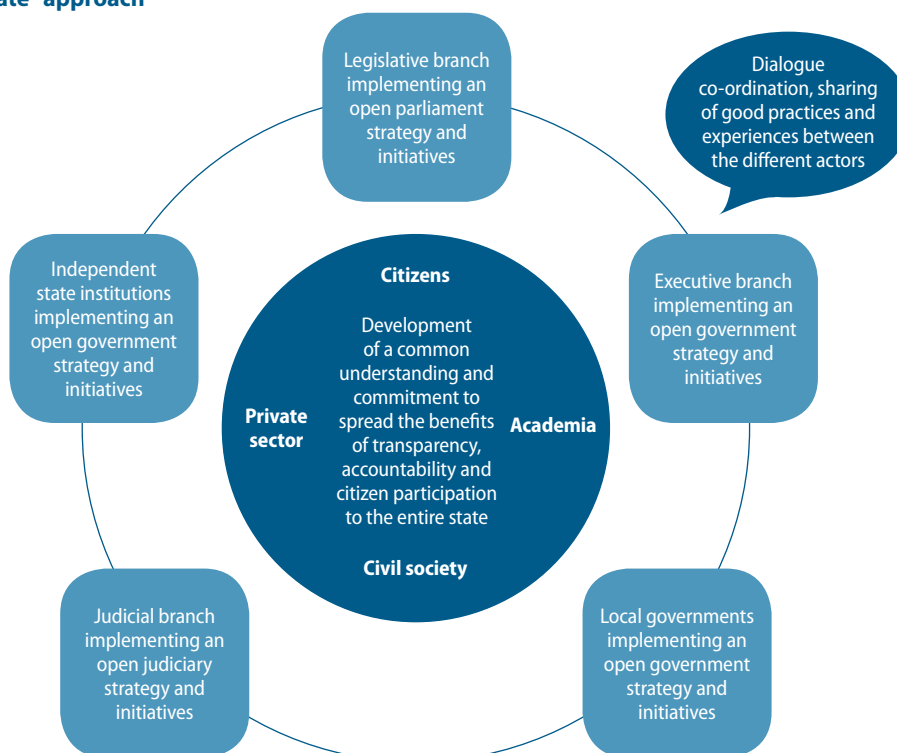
ate" approach

Legislative branch implementing an open parliament strategy and initiatives

Dialogue co-ordination, sharing of good practices and experiences between the different actors

Independent state institutions implementing an open government strategy and initiatives

Citizens

Development of a common understanding and commitment to spread the benefits of transparency, accountability and citizen participation to the entire state

Private sector

Academia

Civil society

Executive branch implementing an open government strategy and initiatives

Judicial branch implementing an open judiciary strategy and initiatives

Local governments implementing an open government strategy and initiatives